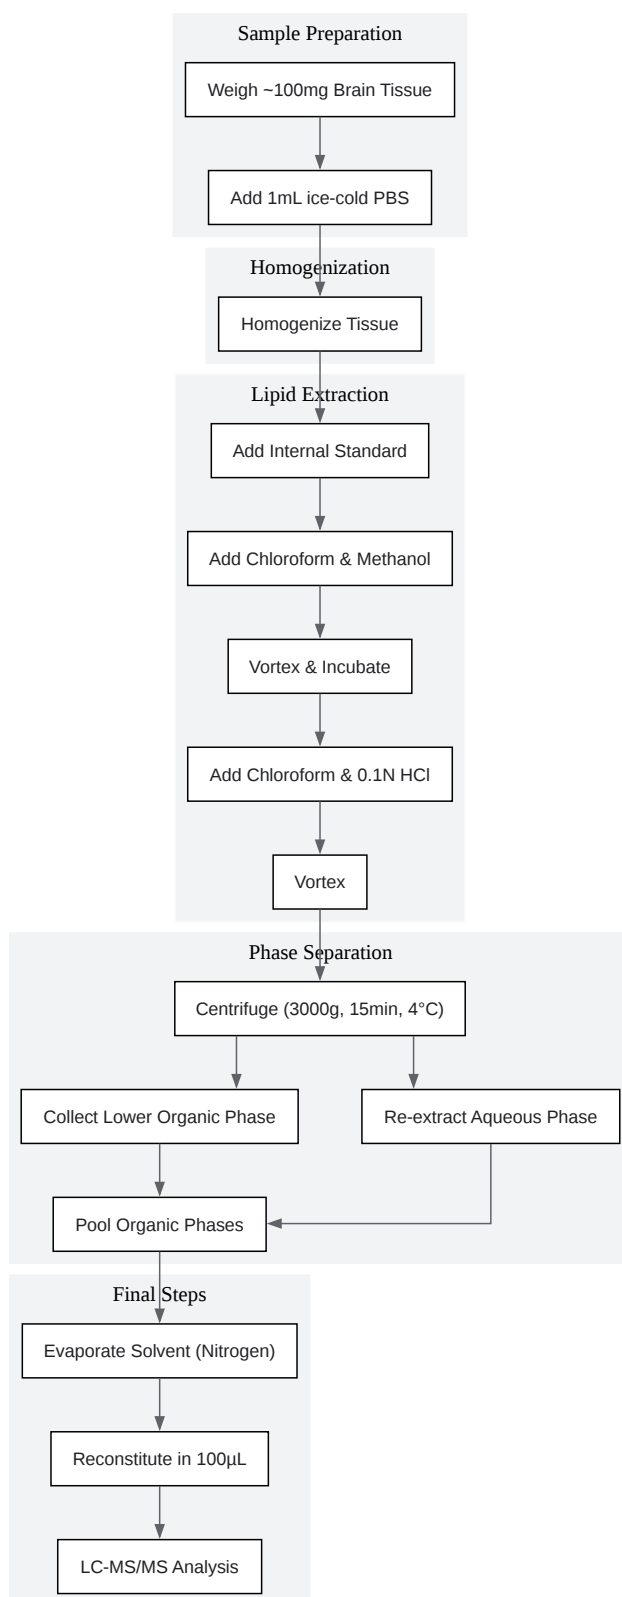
Sample Preparation

Weigh ~100mg Brain Tissue

Add 1mL ice-cold PBS

Homogenization

Homogenize Tissue

Lipid Extraction

Add Internal Standard

Add Chloroform & Methanol

Vortex & Incubate

Add Chloroform & 0.1N HCl

Vortex

Phase Separation

Centrifuge (3000g, 15min, 4°C)

Collect Lower Organic Phase

Re-extract Aqueous Phase

Pool Organic Phases

Final Steps

Evaporate Solvent (Nitrogen)

Reconstitute in 100µL

LC-MS/MS Analysis